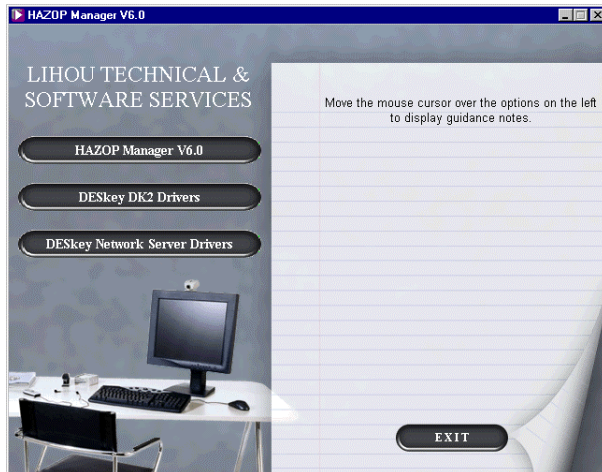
HAZOP Manager V6.0

LIHOU TECHNICAL & SOFTWARE SERVICES

HAZOP Manager V6.0

DESkey DK2 Drivers

DESkey Network Server Drivers

Move the mouse cursor over the options on the left to display guidance notes.

EXIT